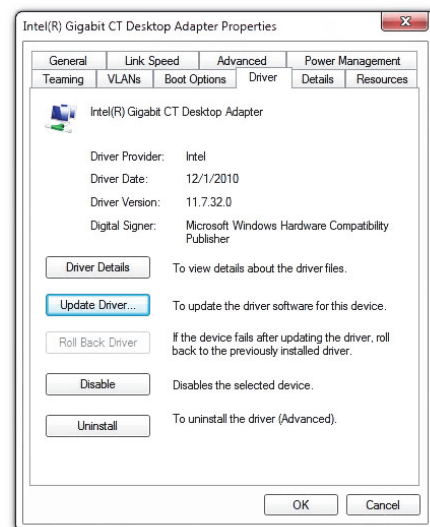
Intel(R) Gigabit CT Desktop Adapter Properties

General | Link Speed | Advanced | Power Management
Teaming | VLANs | Boot Options | Driver | Details | Resources

Intel(R) Gigabit CT Desktop Adapter

Driver Provider: Intel
Driver Date: 12/1/2010
Driver Version: 11.7.32.0
Digital Signer: Microsoft Windows Hardware Compatibility Publisher

Driver Details
To view details about the driver files.

Update Driver...
To update the driver software for this device.

Roll Back Driver
If the device fails after updating the driver, roll back to the previously installed driver.

Disable
Disables the selected device.

Uninstall
To uninstall the driver (Advanced).

OK
Cancel